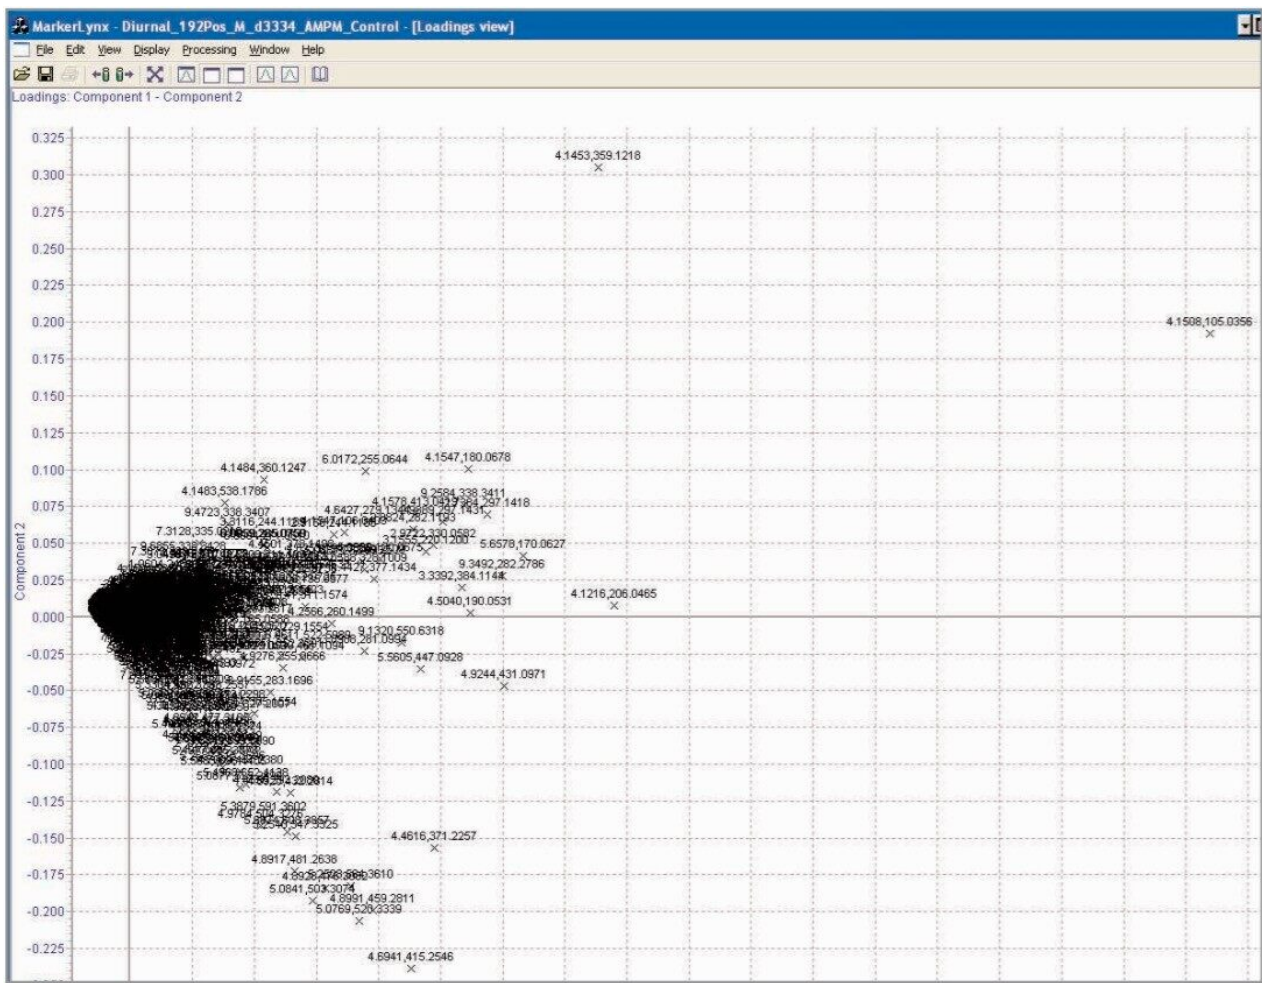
MarkerLynx - Diurnal_192Pos_M_d3334_AMPM_Control - [Loadings view]

File Edit View Display Processing Window Help

Loadings: Component 1 - Component 2

Component 2

0.325
0.300
0.275
0.250
0.225
0.200
0.175
0.150
0.125
0.100
0.075
0.050
0.025
0.000
-0.025
-0.050
-0.075
-0.100
-0.125
-0.150
-0.175
-0.200
-0.225

4.1453,359.1218

4.1508,105.0356

4.1484,360.1247
6.0172,255.0644
4.1547,180.0678
4.1483,538.1786
9.2584,338.3411
4.1578,413.1945
7.364,297.1418
9.4723,336.3407
4.6427,278.1346
9.1431
7.3128,335.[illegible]
3.8116,244.1128
2.9722,230.0582
5.6578,170.0627
9.3492,282.2786
3.3392,384.1144
4.1216,206.0465
4.5040,190.0531
4.2566,260.1499
9.1320,550.6318
5.5605,447.0928
4.9244,431.0971
9.4155,283.1696
5.3879,591.3602
4.4616,371.2257
4.8917,481.2638
5.0841,503.3074
4.8991,459.2811
5.0769,520.3339
4.6941,415.2546